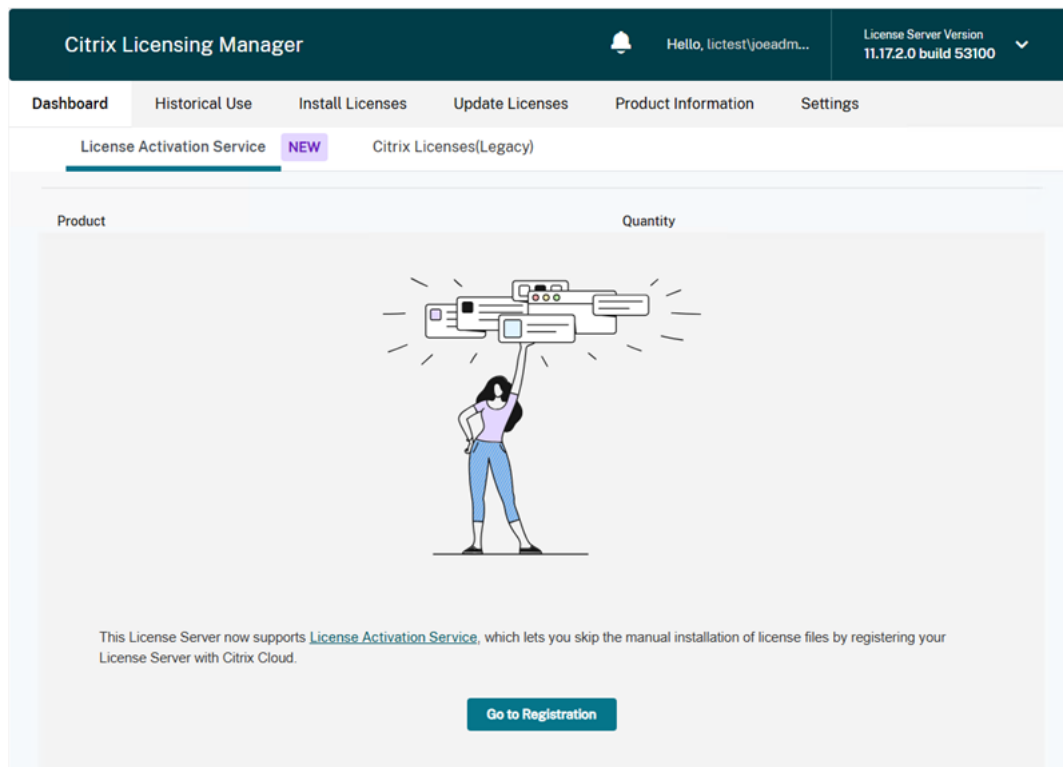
Citrix Licensing Manager

Hello, lictest\joeadm...

License Server Version
11.17.2.0 build 53100

Dashboard
Historical Use
Install Licenses
Update Licenses
Product Information
Settings

License Activation Service
NEW
Citrix Licenses(Legacy)

Product
Quantity

This License Server now supports License Activation Service, which lets you skip the manual installation of license files by registering your License Server with Citrix Cloud.

Go to Registration